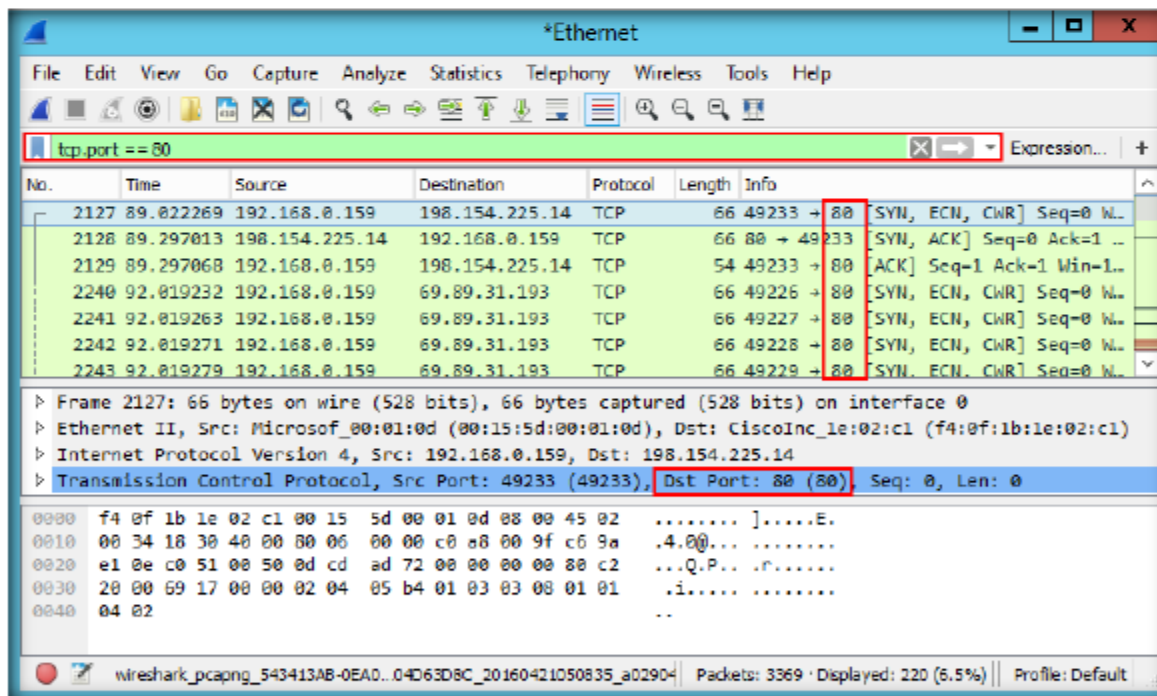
*Ethernet

File Edit View Go Capture Analyze Statistics Telephony Wireless Tools Help

tcp.port == 80

Expression... +

| No. | Time | Source | Destination | Protocol | Length | Info |
|---|---|---|---|---|---|---|
| 2127 | 89.022269 | 192.168.0.159 | 198.154.225.14 | TCP | 66 | 49233 → 80 [SYN, ECN, CWR] Seq=0 W... |
| 2128 | 89.297013 | 198.154.225.14 | 192.168.0.159 | TCP | 66 | 80 → 49233 [SYN, ACK] Seq=0 Ack=1 ... |
| 2129 | 89.297068 | 192.168.0.159 | 198.154.225.14 | TCP | 54 | 49233 → 80 [ACK] Seq=1 Ack=1 Win=1... |
| 2240 | 92.019232 | 192.168.0.159 | 69.89.31.193 | TCP | 66 | 49226 → 80 [SYN, ECN, CWR] Seq=0 W... |
| 2241 | 92.019263 | 192.168.0.159 | 69.89.31.193 | TCP | 66 | 49227 → 80 [SYN, ECN, CWR] Seq=0 W... |
| 2242 | 92.019271 | 192.168.0.159 | 69.89.31.193 | TCP | 66 | 49228 → 80 [SYN, ECN, CWR] Seq=0 W... |
| 2243 | 92.019279 | 192.168.0.159 | 69.89.31.193 | TCP | 66 | 49229 → 80 [SYN, ECN, CWR] Seq=0 W... |

▷ Frame 2127: 66 bytes on wire (528 bits), 66 bytes captured (528 bits) on interface 0
▷ Ethernet II, Src: Microsof_00:01:0d (00:15:5d:00:01:0d), Dst: CiscoInc_1e:02:c1 (f4:0f:1b:1e:02:c1)
▷ Internet Protocol Version 4, Src: 192.168.0.159, Dst: 198.154.225.14
▷ Transmission Control Protocol, Src Port: 49233 (49233), Dst Port: 80 (80), Seq: 0, Len: 0

0000 f4 0f 1b 1e 02 c1 00 15 5d 00 01 0d 08 00 45 02 ........ ].....E.
0010 00 34 18 30 40 00 80 06 00 00 c0 a8 00 9f c6 9a .4.0@... ........
0020 e1 0e c0 51 00 50 0d cd ad 72 00 00 00 00 80 c2 ...Q.P.. .r......
0030 20 00 69 17 00 00 02 04 05 b4 01 03 03 08 01 01 .i...... ........
0040 04 02 ..

wireshark_pcapng_543413AB-0EA0...04D63D8C_20160421050835_a02904 | Packets: 3369 · Displayed: 220 (6.5%) | Profile: Default